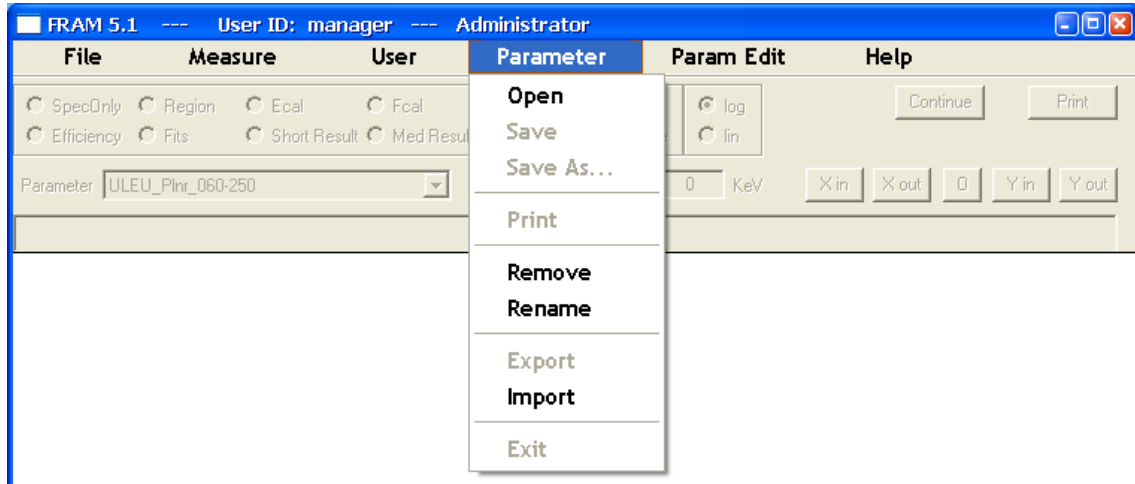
FRAM 5.1 --- User ID: manager --- Administrator

File Measure User Parameter Param Edit Help

SpecOnly Region Ecal Fcal
Efficiency Fits Short Result Med Resul

log
lin

Continue Print

Parameter ULEU_Plnr_060-250

0 KeV Xin Xout 0 Yin Yout

Open
Save
Save As...
Print
Remove
Rename
Export
Import
Exit